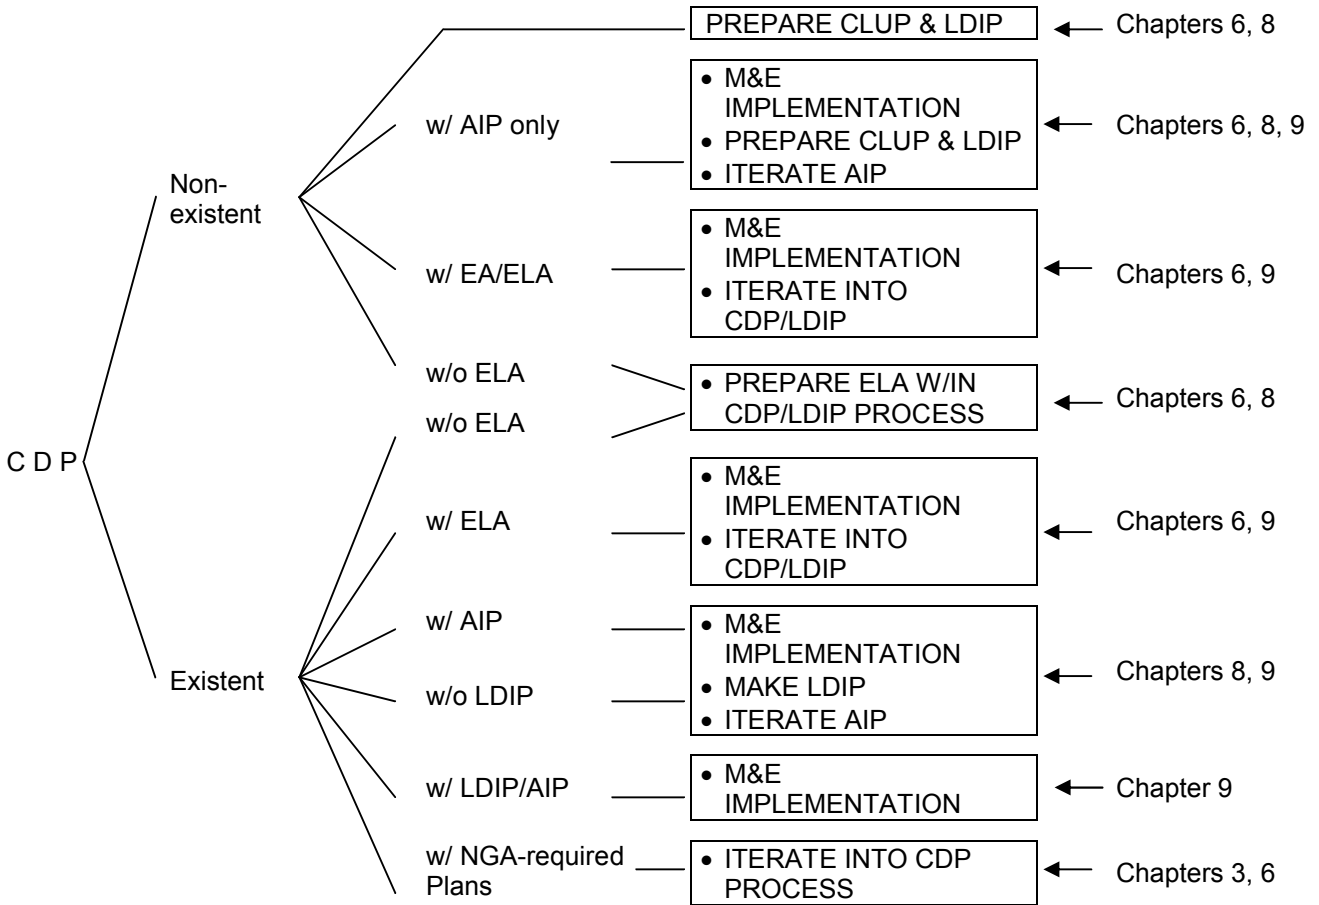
C D P

Non-existent

PREPARE CLUP & LDIP
Chapters 6, 8

w/ AIP only
• M&E IMPLEMENTATION
• PREPARE CLUP & LDIP
• ITERATE AIP
Chapters 6, 8, 9

w/ EA/ELA
• M&E IMPLEMENTATION
• ITERATE INTO CDP/LDIP
Chapters 6, 9

w/o ELA
w/o ELA
• PREPARE ELA W/IN CDP/LDIP PROCESS
Chapters 6, 8

Existent

w/ ELA
• M&E IMPLEMENTATION
• ITERATE INTO CDP/LDIP
Chapters 6, 9

w/ AIP
w/o LDIP
• M&E IMPLEMENTATION
• MAKE LDIP
• ITERATE AIP
Chapters 8, 9

w/ LDIP/AIP
• M&E IMPLEMENTATION
Chapter 9

w/ NGA-required Plans
• ITERATE INTO CDP PROCESS
Chapters 3, 6